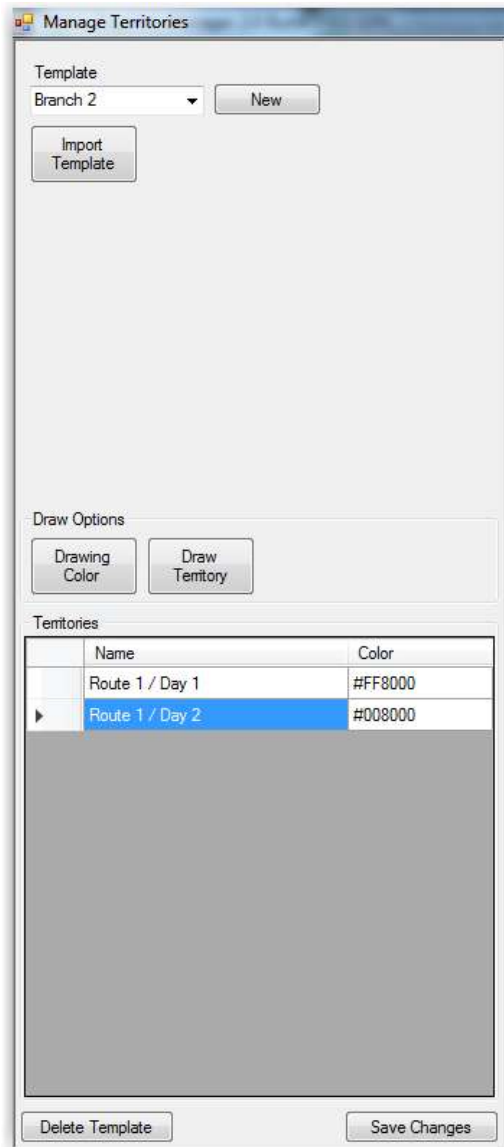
Manage Territories

Template

Branch 2

New

Import Template

Draw Options

Drawing Color

Draw Territory

Territories

| | Name | Color |
|---|---|---|
| | Route 1 / Day 1 | #FF8000 |
| ▸ | Route 1 / Day 2 | #008000 |

Delete Template

Save Changes